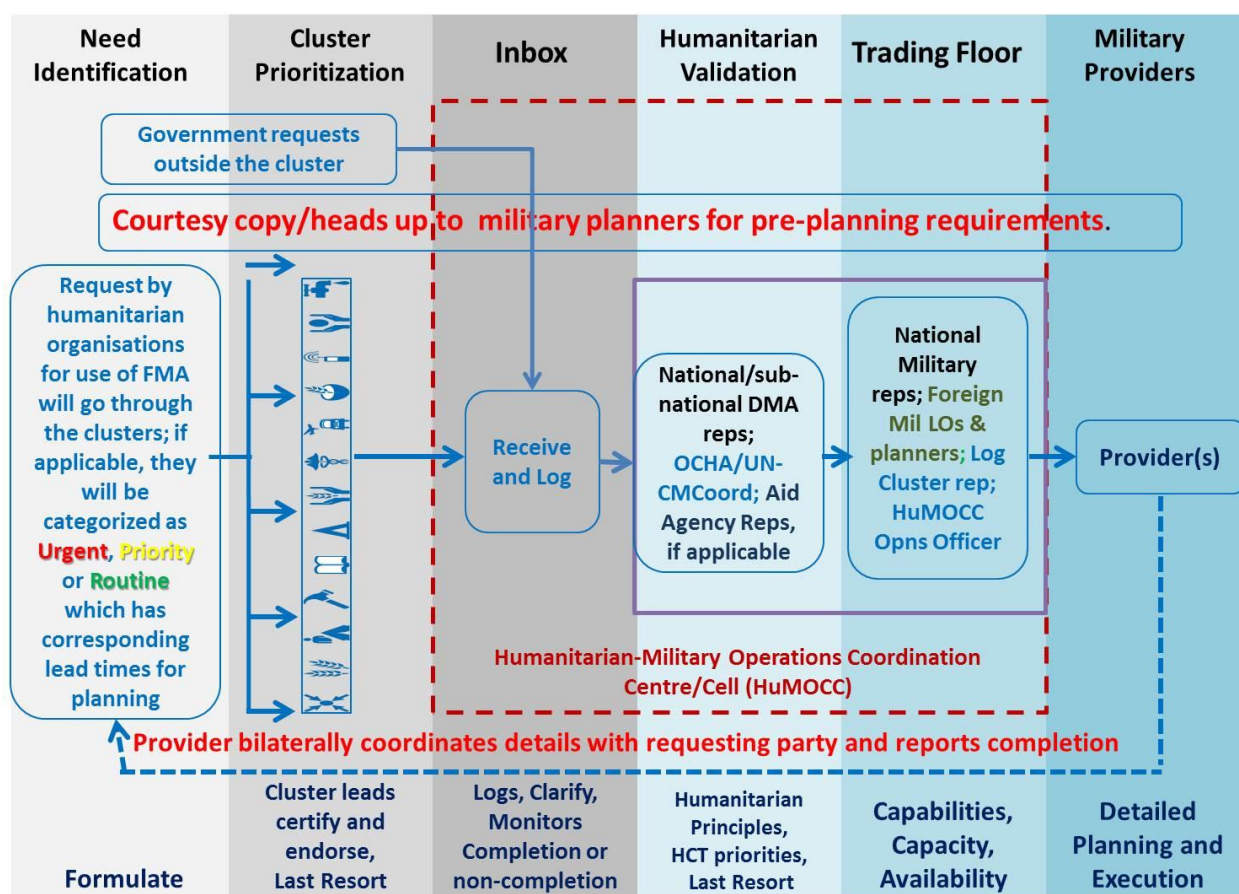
Need Identification

Cluster Prioritization

Inbox

Humanitarian Validation

Trading Floor

Military Providers

Government requests outside the cluster

Courtesy copy/heads up to military planners for pre-planning requirements.

Request by humanitarian organisations for use of FMA will go through the clusters; if applicable, they will be categorized as Urgent, Priority or Routine which has corresponding lead times for planning

Receive and Log

National/sub-national DMA reps; OCHA/UN-CMCoord; Aid Agency Reps, if applicable

National Military reps; Foreign Mil LOs & planners; Log Cluster rep; HuMOCC Opns Officer

Provider(s)

Humanitarian-Military Operations Coordination Centre/Cell (HuMOCC)

Provider bilaterally coordinates details with requesting party and reports completion

Formulate

Cluster leads certify and endorse, Last Resort

Logs, Clarify, Monitors Completion or non-completion

Humanitarian Principles, HCT priorities, Last Resort

Capabilities, Capacity, Availability

Detailed Planning and Execution